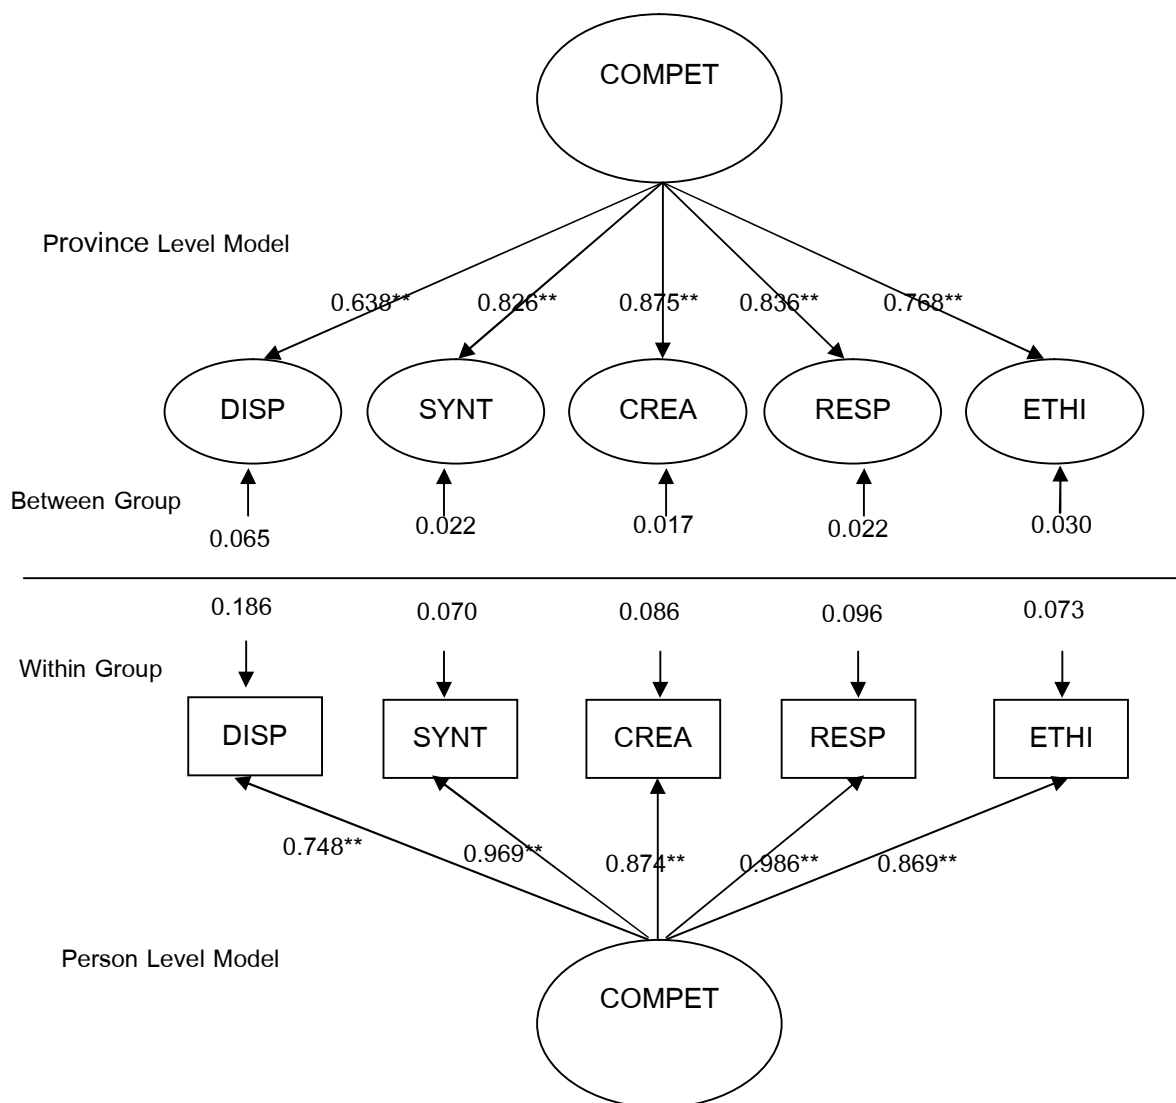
COMPET

Province Level Model

0.638** 0.826** 0.875** 0.836** 0.768**

DISP SYNT CREA RESP ETHI

Between Group

0.065 0.022 0.017 0.022 0.030

0.186 0.070 0.086 0.096 0.073

Within Group

DISP SYNT CREA RESP ETHI

0.748** 0.969** 0.874** 0.986** 0.869**

Person Level Model

COMPET